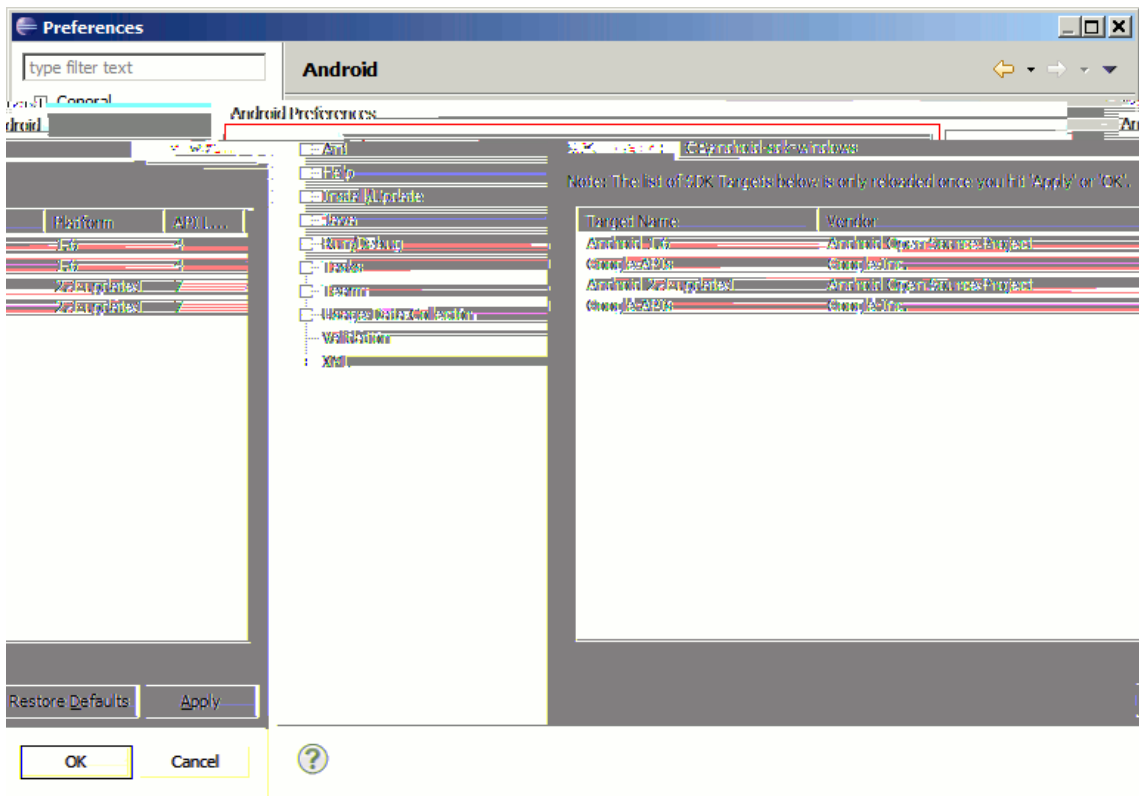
Preferences

type filter text

Android

General

Android Preferences

Android

Ant

Help

Install/Update

Java

Run/Debug

Tasks

Team

Usage Data Collector

Validation

XML

android-sdk-windows

Note: The list of SDK Targets below is only reloaded once you hit 'Apply' or 'OK'.

| Platform | API L... |
|---|---|
| 1.6 | 4 |
| 1.6 | 4 |
| 2.2 updated | 7 |
| 2.2 updated | 7 |

| Target Name | Vendor |
|---|---|
| Android 1.6 | Android Open Source Project |
| Google APIs | Google Inc. |
| Android 2.2 updated | Android Open Source Project |
| Google APIs | Google Inc. |

Restore Defaults

Apply

OK

Cancel